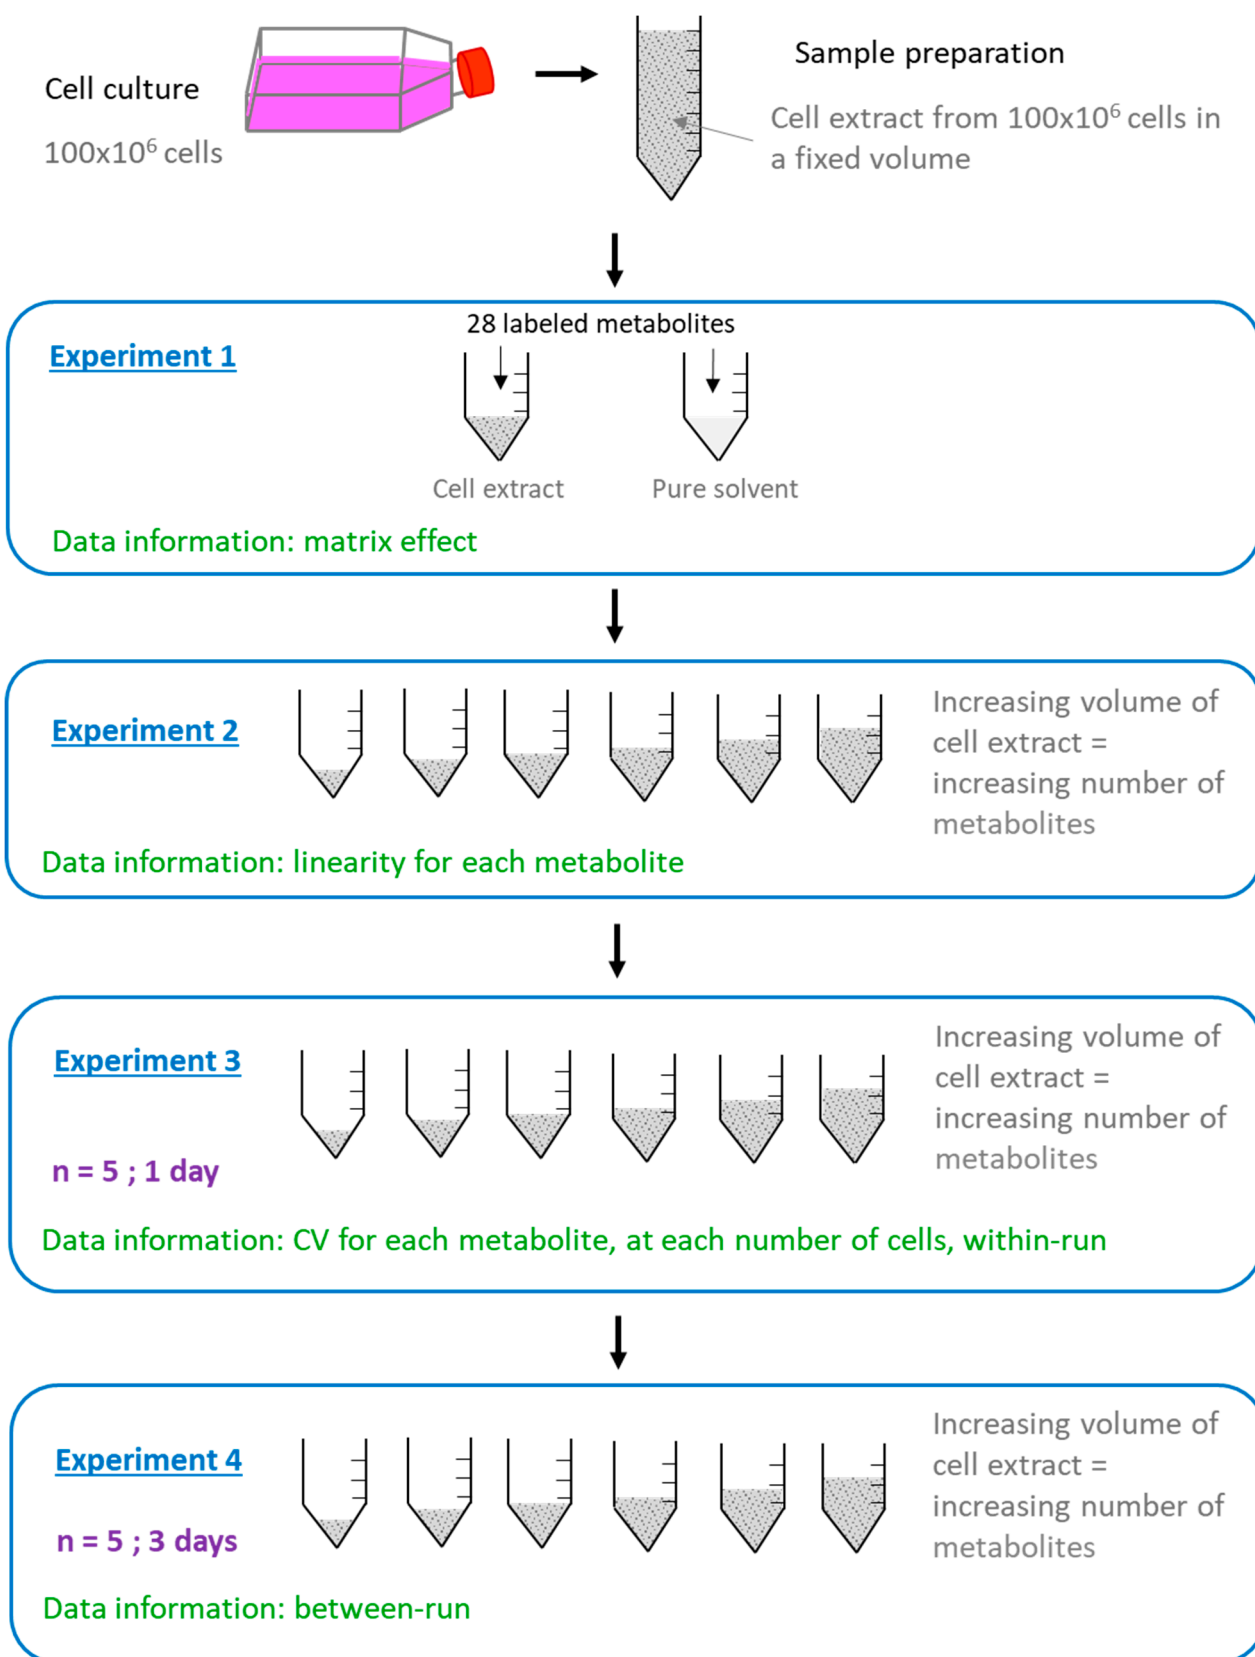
Cell culture

$100x10^6$ cells

Sample preparation

Cell extract from $100x10^6$ cells in a fixed volume

Experiment 1

28 labeled metabolites

Cell extract

Pure solvent

Data information: matrix effect

Experiment 2

Increasing volume of cell extract = increasing number of metabolites

Data information: linearity for each metabolite

Experiment 3

n = 5 ; 1 day

Increasing volume of cell extract = increasing number of metabolites

Data information: CV for each metabolite, at each number of cells, within-run

Experiment 4

n = 5 ; 3 days

Increasing volume of cell extract = increasing number of metabolites

Data information: between-run